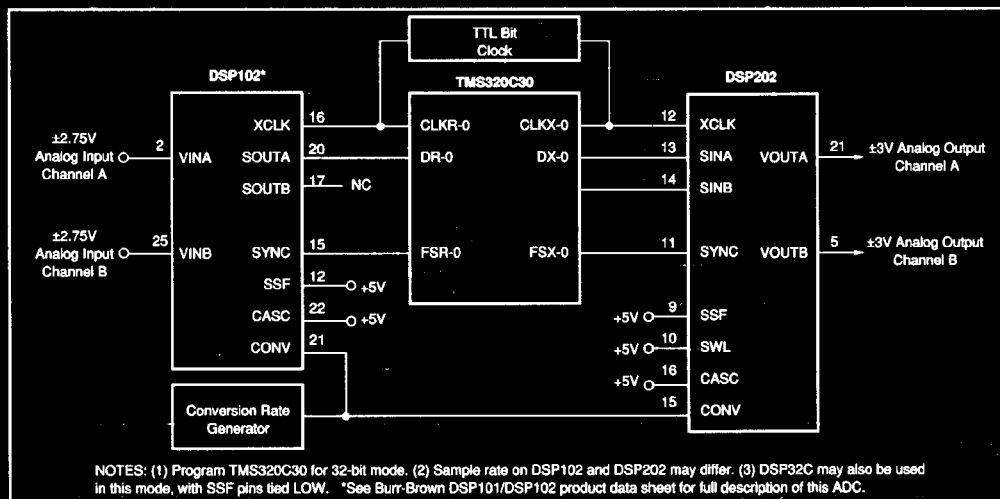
TTL Bit Clock

DSP102*

TMS320C30

DSP202

±2.75V Analog Input Channel A

2

VINA

XCLK

SOUTA

SOUTB

16

20

17

NC

CLKR-0

DR-0

CLKX-0

DX-0

12

13

14

XCLK

SINA

SINB

VOUTA

21

±3V Analog Output Channel A

±2.75V Analog Input Channel B

25

VINB

SYNC

15

FSR-0

FSX-0

11

SYNC

VOUTB

5

±3V Analog Output Channel B

SSF

12

+5V

CASC

22

+5V

CONV

21

+5V

9

SSF

+5V

10

SWL

+5V

16

CASC

Conversion Rate Generator

15

CONV

NOTES: (1) Program TMS320C30 for 32-bit mode. (2) Sample rate on DSP102 and DSP202 may differ. (3) DSP32C may also be used in this mode, with SSF pins tied LOW. *See Burr-Brown DSP101/DSP102 product data sheet for full description of this ADC.